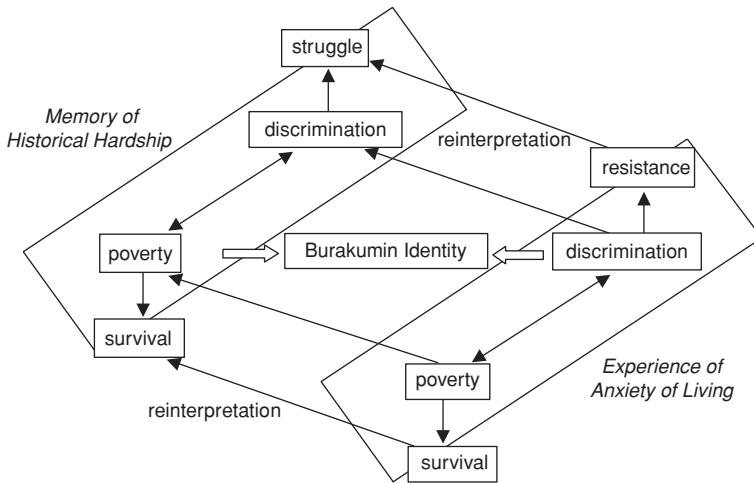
struggle

Memory of Historical Hardship

discrimination

reinterpretation

resistance

poverty

Burakumin Identity

discrimination

survival

Experience of Anxiety of Living

poverty

reinterpretation

survival